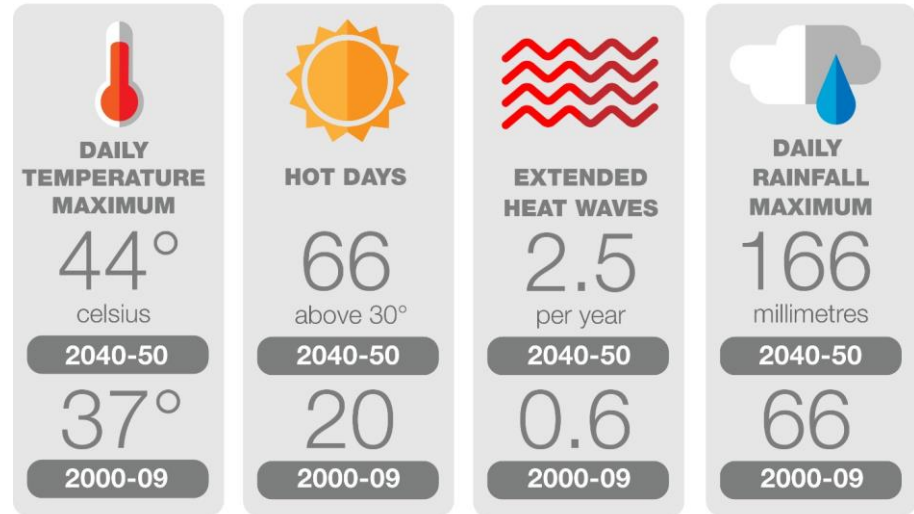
DAILY TEMPERATURE MAXIMUM
44°
celsius
2040-50
37°
2000-09

HOT DAYS
66
above 30°
2040-50
20
2000-09

EXTENDED HEAT WAVES
2.5
per year
2040-50
0.6
2000-09

DAILY RAINFALL MAXIMUM
166
millimetres
2040-50
66
2000-09